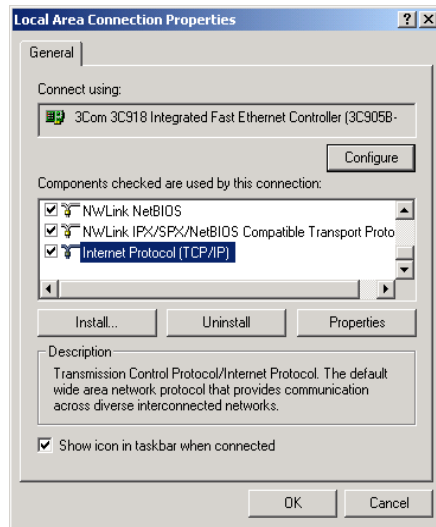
Local Area Connection Properties

? X

General

Connect using:

3Com 3C918 Integrated Fast Ethernet Controller (3C905B-

Configure

Components checked are used by this connection:

NWLink NetBIOS

NWLink IPX/SPX/NetBIOS Compatible Transport Proto

Internet Protocol (TCP/IP)

Install...

Uninstall

Properties

Description

Transmission Control Protocol/Internet Protocol. The default wide area network protocol that provides communication across diverse interconnected networks.

Show icon in taskbar when connected

OK

Cancel